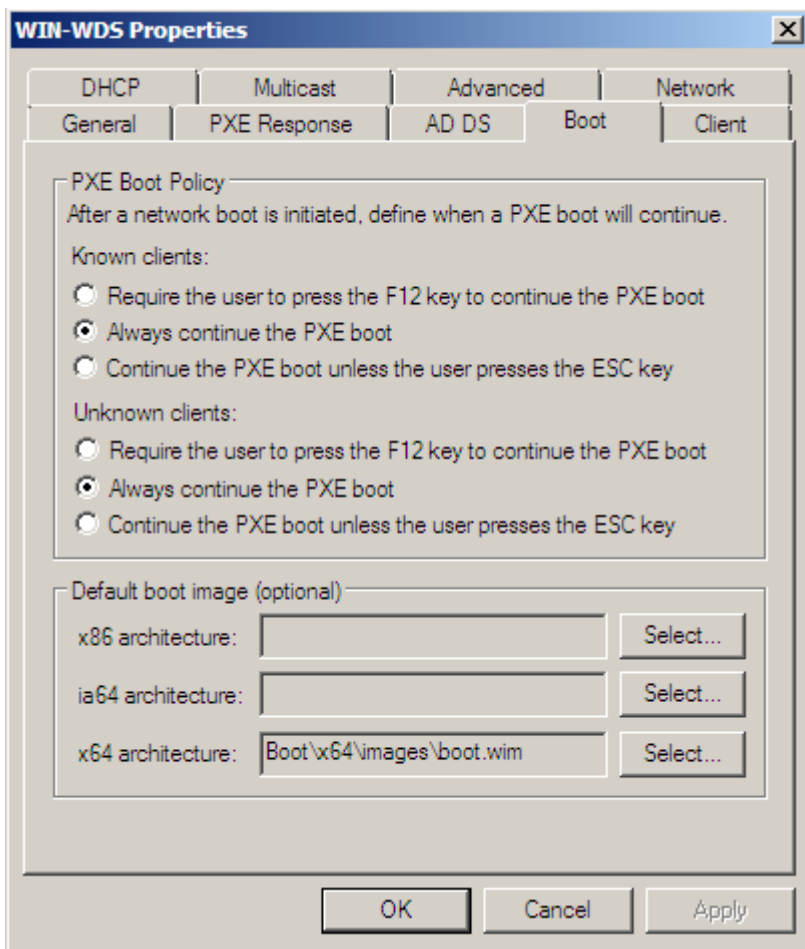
WIN-WDS Properties

DHCP
Multicast
Advanced
Network
General
PXE Response
AD DS
Boot
Client

PXE Boot Policy
After a network boot is initiated, define when a PXE boot will continue.

Known clients:
Require the user to press the F12 key to continue the PXE boot
Always continue the PXE boot
Continue the PXE boot unless the user presses the ESC key

Unknown clients:
Require the user to press the F12 key to continue the PXE boot
Always continue the PXE boot
Continue the PXE boot unless the user presses the ESC key

Default boot image (optional)
x86 architecture: Select...
ia64 architecture: Select...
x64 architecture: Boot\x64\images\boot.wim Select...

OK
Cancel
Apply